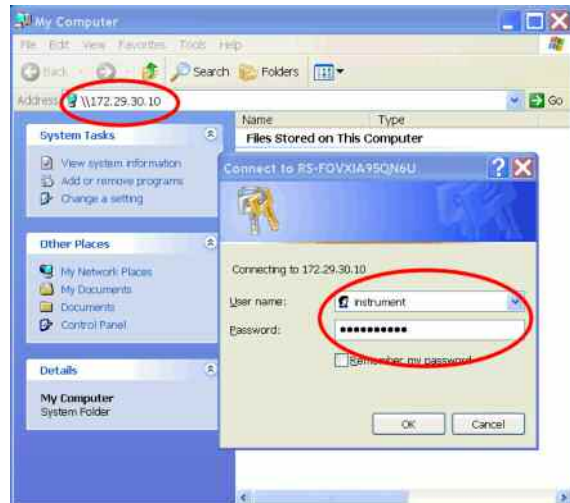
My Computer

File Edit View Favorites Tools Help

Back Search Folders

Address \\172.29.30.10

Go

Name Type

Files Stored on This Computer

System Tasks

View system information

Add or remove programs

Change a setting

Other Places

My Network Places

My Documents

Documents

Control Panel

Details

My Computer

System Folder

Connect to RS-FOVXIA95QN6U

Connecting to 172.29.30.10

User name: instrument

Password: ••••••••••

Remember my password

OK Cancel